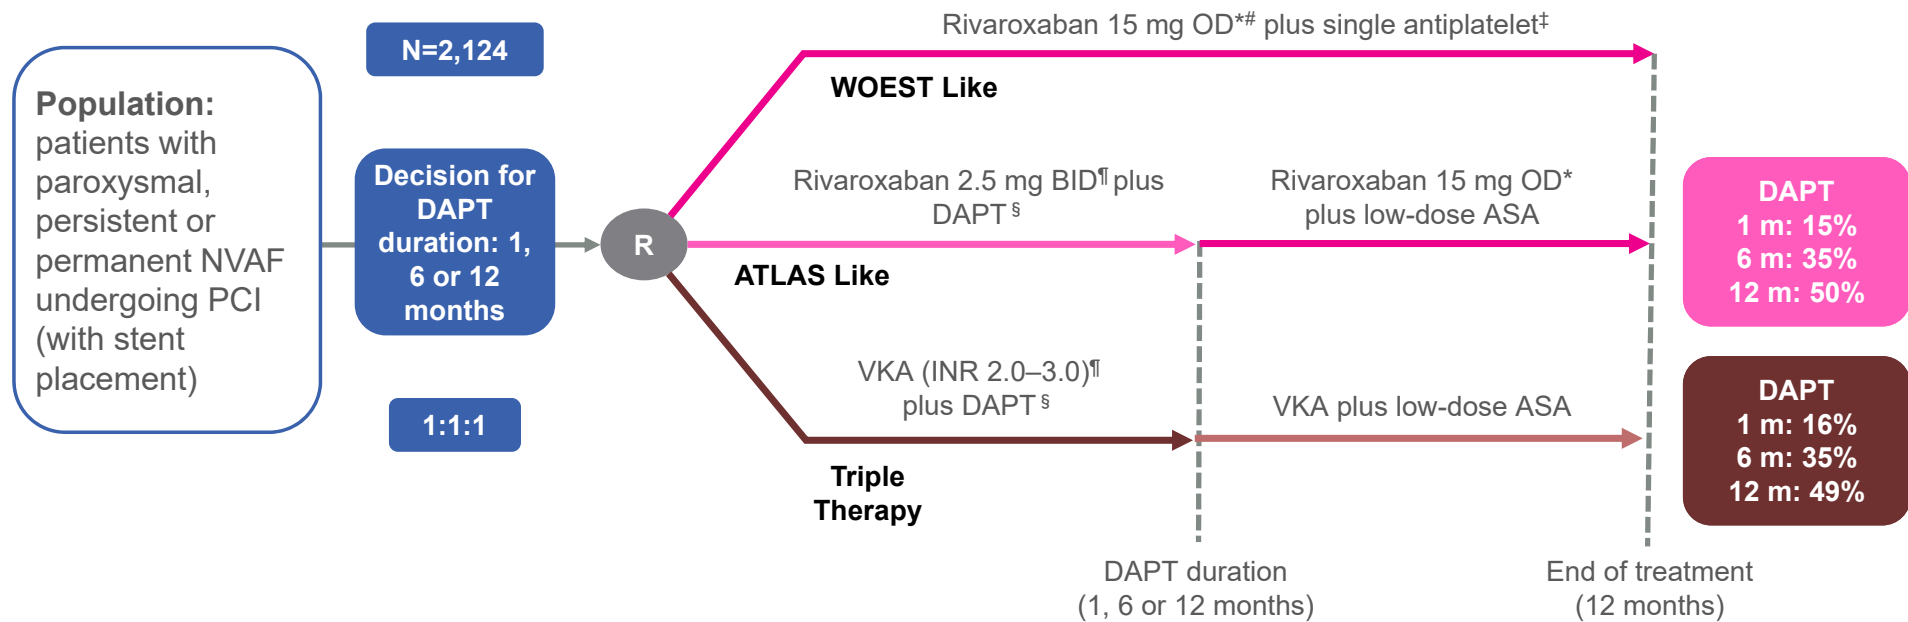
**Population:** patients with paroxysmal, persistent or permanent NVAF undergoing PCI (with stent placement)

N=2,124

Decision for DAPT duration: 1, 6 or 12 months

1:1:1

R

Rivaroxaban 15 mg OD*# plus single antiplatelet‡

WOEST Like

Rivaroxaban 2.5 mg BID¶ plus DAPT§

ATLAS Like

Rivaroxaban 15 mg OD* plus low-dose ASA

VKA (INR 2.0–3.0)¶ plus DAPT§

Triple Therapy

VKA plus low-dose ASA

DAPT
1 m: 15%
6 m: 35%
12 m: 50%

DAPT
1 m: 16%
6 m: 35%
12 m: 49%

DAPT duration
(1, 6 or 12 months)

End of treatment
(12 months)